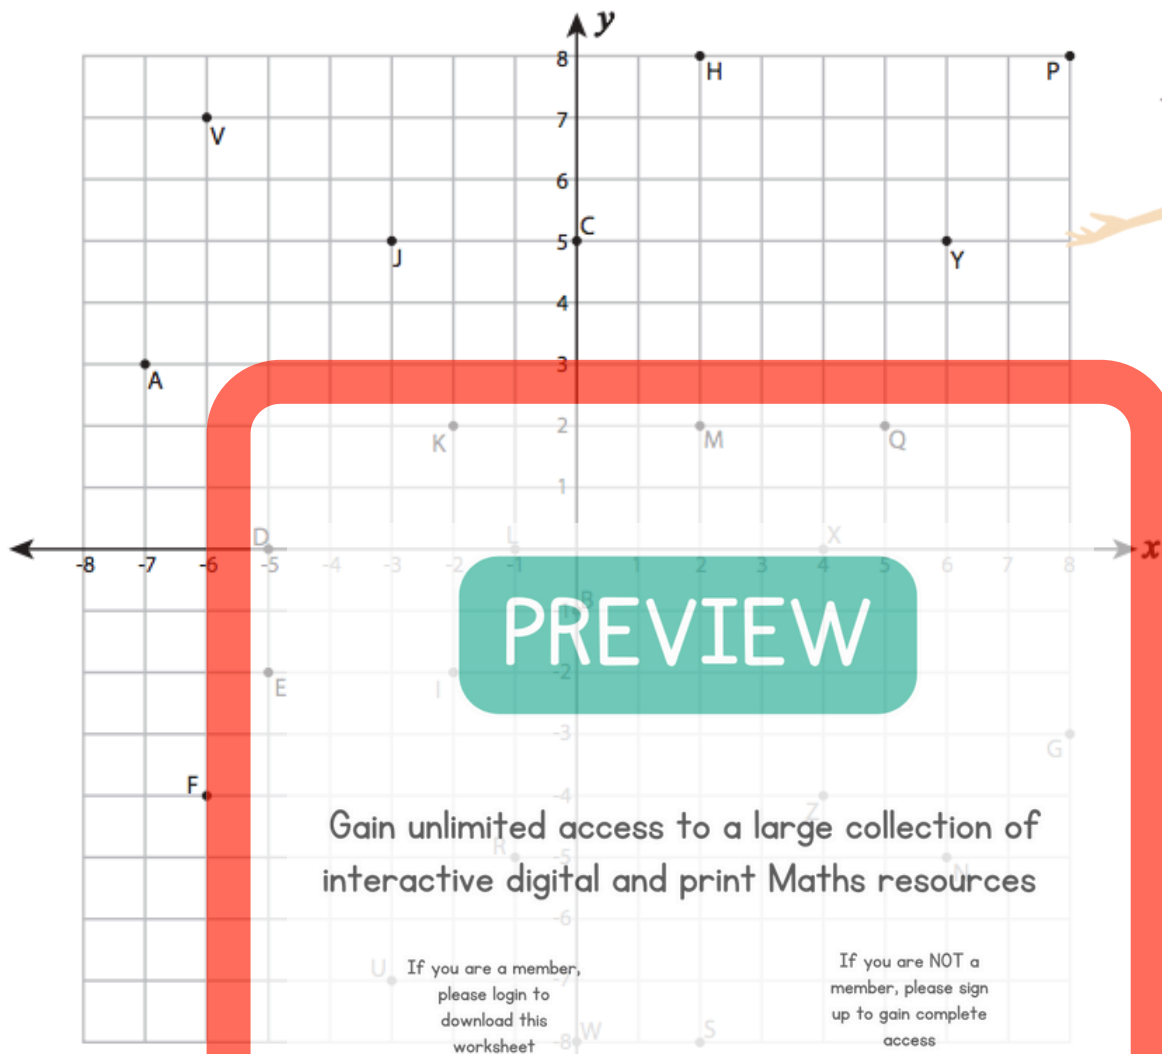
$y$

8
H
P
7
V
6
5
C
J
Y
4
3
A
2
K
M
Q
1
D
L
X
-8
-7
-6
-5
-4
-3
-2
-1
1
2
3
4
5
6
7
8
$x$
B
E
I
-2
-3
G
F
-4
Z
R
-5
N
-6
U
W
S

PREVIEW

Gain unlimited access to a large collection of interactive digital and print Maths resources

If you are a member, please login to download this worksheet

If you are NOT a member, please sign up to gain complete access